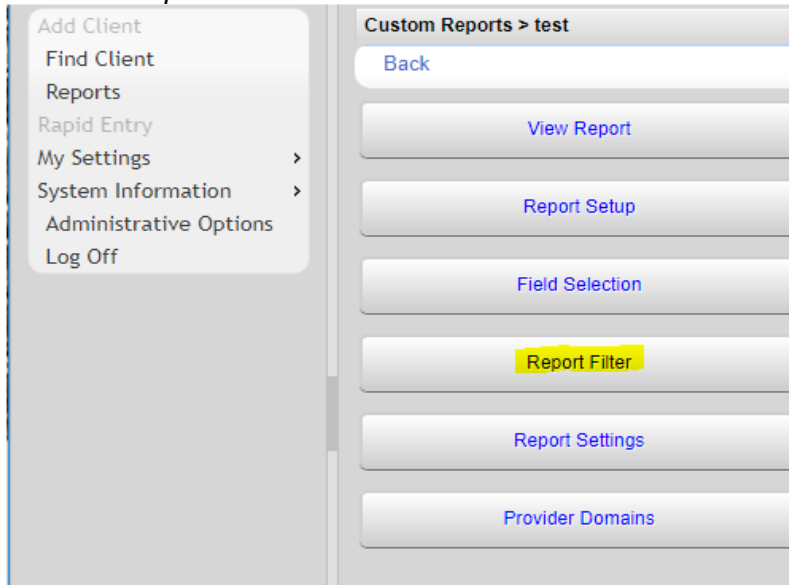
Add Client
Find Client
Reports
Rapid Entry
My Settings >
System Information >
Administrative Options
Log Off

Custom Reports > test
Back
View Report
Report Setup
Field Selection
Report Filter
Report Settings
Provider Domains